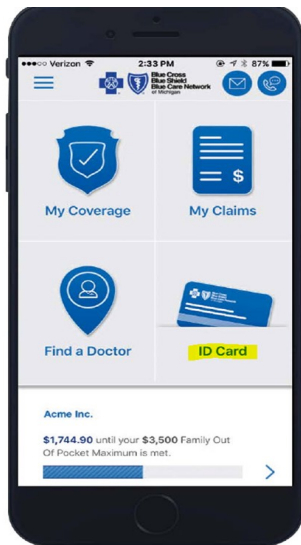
●●●○○ Verizon
2:33 PM
87%

Blue Cross Blue Shield Blue Care Network of Michigan

My Coverage

My Claims

Find a Doctor

ID Card

Acme Inc.

$1,744.90 until your $3,500 Family Out Of Pocket Maximum is met.